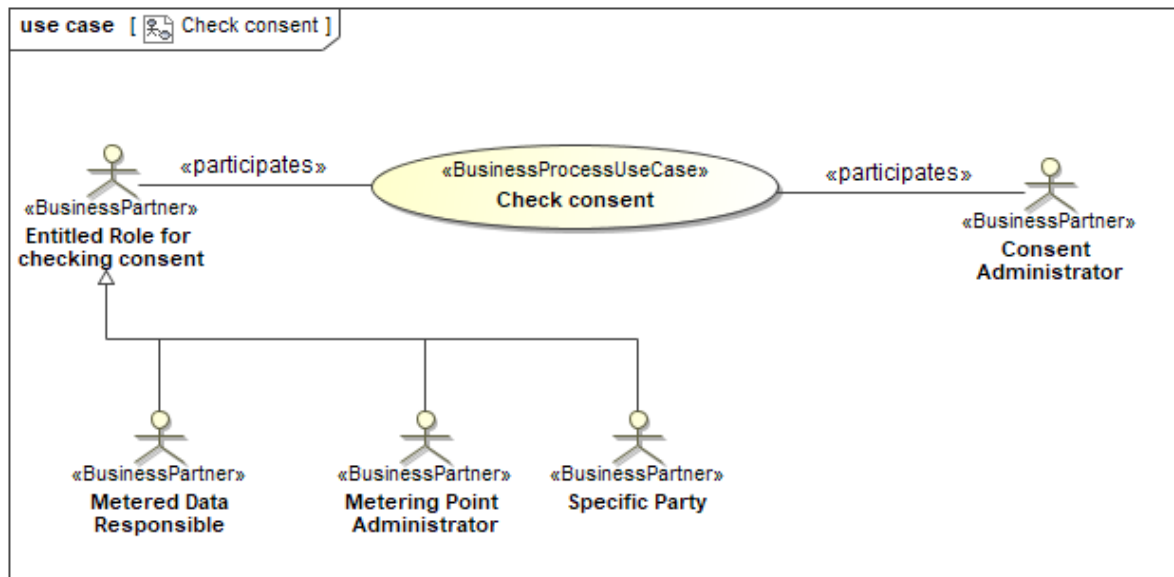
use case [ Check consent ]

«participates»

«BusinessProcessUseCase»
Check consent

«participates»

«BusinessPartner»
Entitled Role for checking consent

«BusinessPartner»
Consent Administrator

«BusinessPartner»
Metered Data Responsible

«BusinessPartner»
Metering Point Administrator

«BusinessPartner»
Specific Party